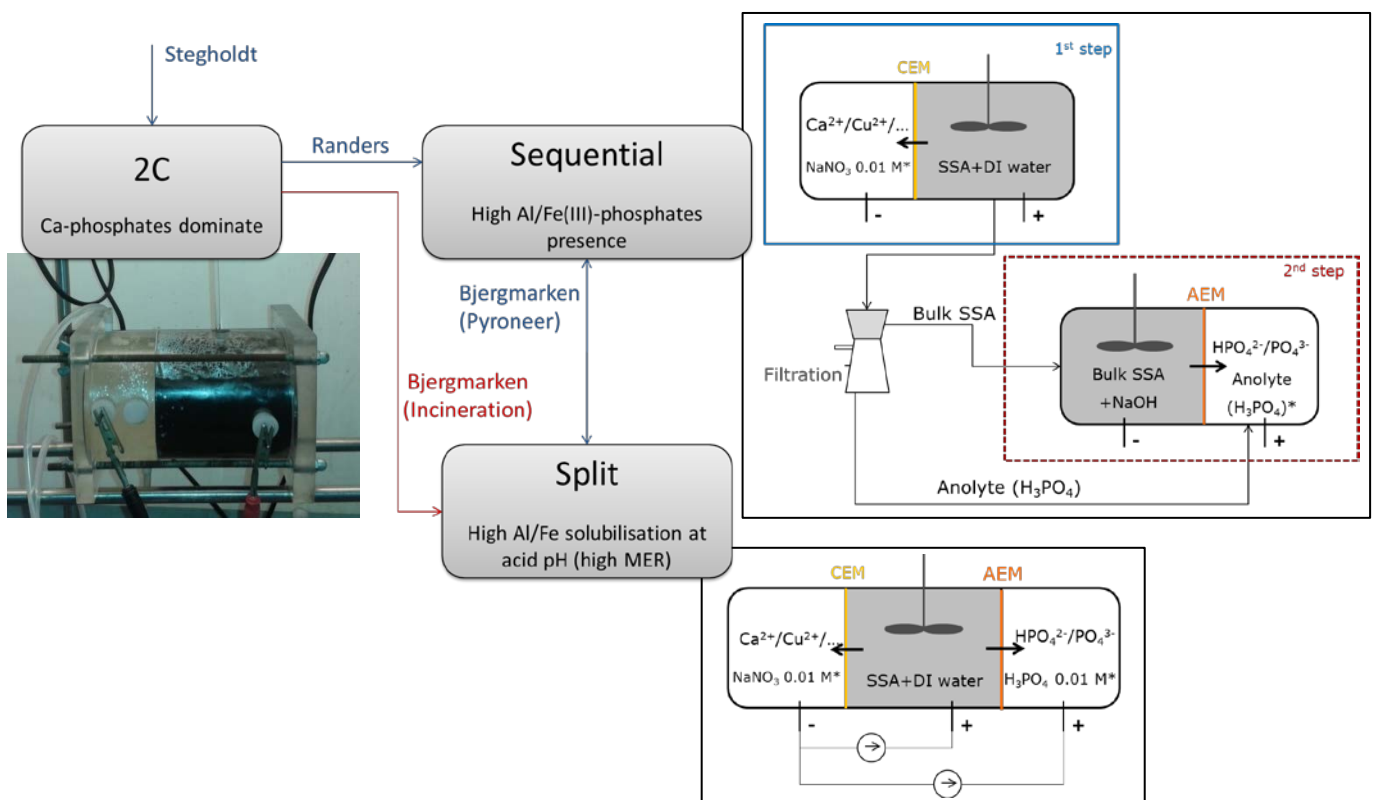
Stegholdt

2C

Ca-phosphates dominate

Randers

Sequential

High Al/Fe(III)-phosphates presence

Bjergmarken (Pyroneer)

Bjergmarken (Incineration)

Split

High Al/Fe solubilisation at acid pH (high MER)

1$^{st}$ step

CEM

$Ca^{2+}/Cu^{2+}/...$

$NaNO_3$ 0.01 M*

SSA+DI water

-

+

2$^{nd}$ step

AEM

Bulk SSA

Filtration

Bulk SSA +NaOH

$HPO_4^{2-}/PO_4^{3-}$

Anolyte

$(H_3PO_4)$*

-

+

Anolyte $(H_3PO_4)$

CEM

AEM

$Ca^{2+}/Cu^{2+}/...$

$NaNO_3$ 0.01 M*

SSA+DI water

$HPO_4^{2-}/PO_4^{3-}$

$H_3PO_4$ 0.01 M*

-

+

+